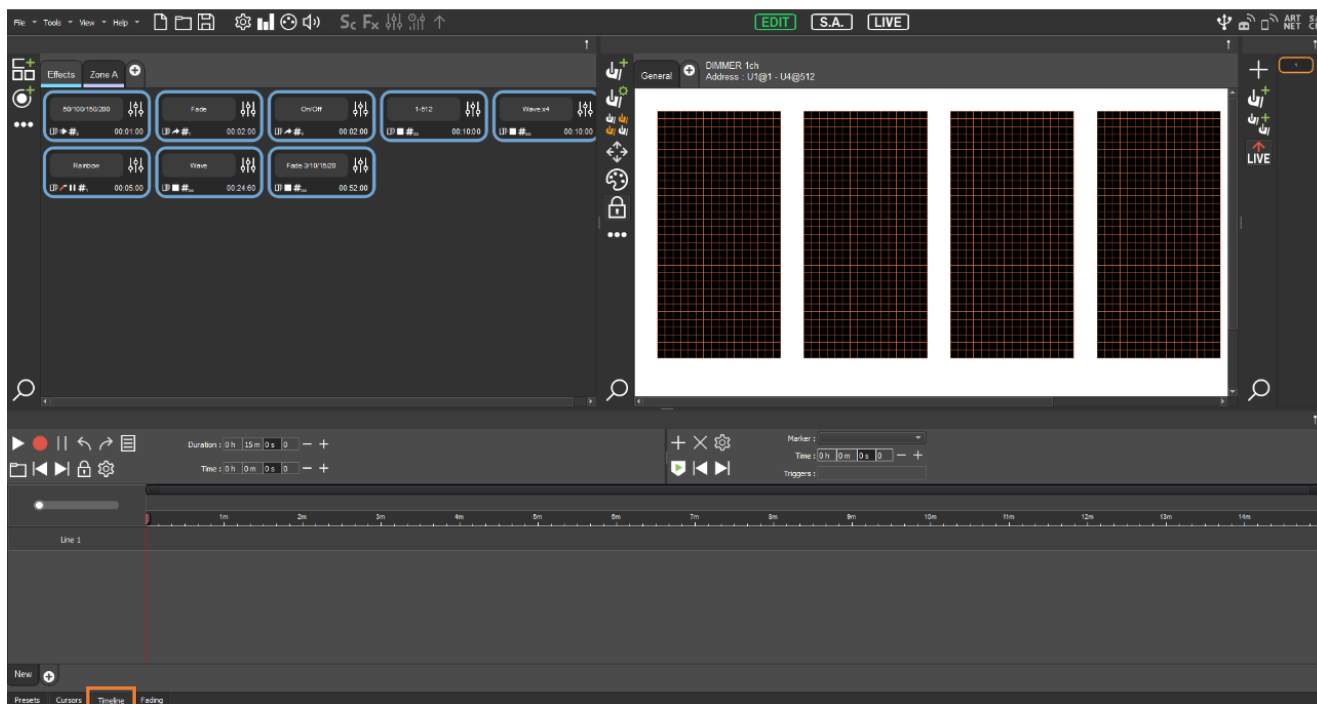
File Tools View Help Sc Fx EDIT S.A. LIVE ART NET

Effects Zone A

50/100/150/200 00:01:00
Fade 00:02:00
On/Off 00:02:00
1-512 00:10:00
Wave x4 00:10:00
Rainbow 00:05:00
Wave 00:24:60
Fade 3/10/15/20 00:52:00

General DIMMER 1ch Address : U1@1 - U4@512

LIVE

Duration : 0 h 15 m 0 s 0 − +
Time : 0 h 0 m 0 s 0 − +

Marker :
Time : 0 h 0 m 0 s 0 − +
Triggers :

1m 2m 3m 4m 5m 6m 7m 8m 9m 10m 11m 12m 13m 14m

Line 1

New

Presets Cursors Timeline Fading